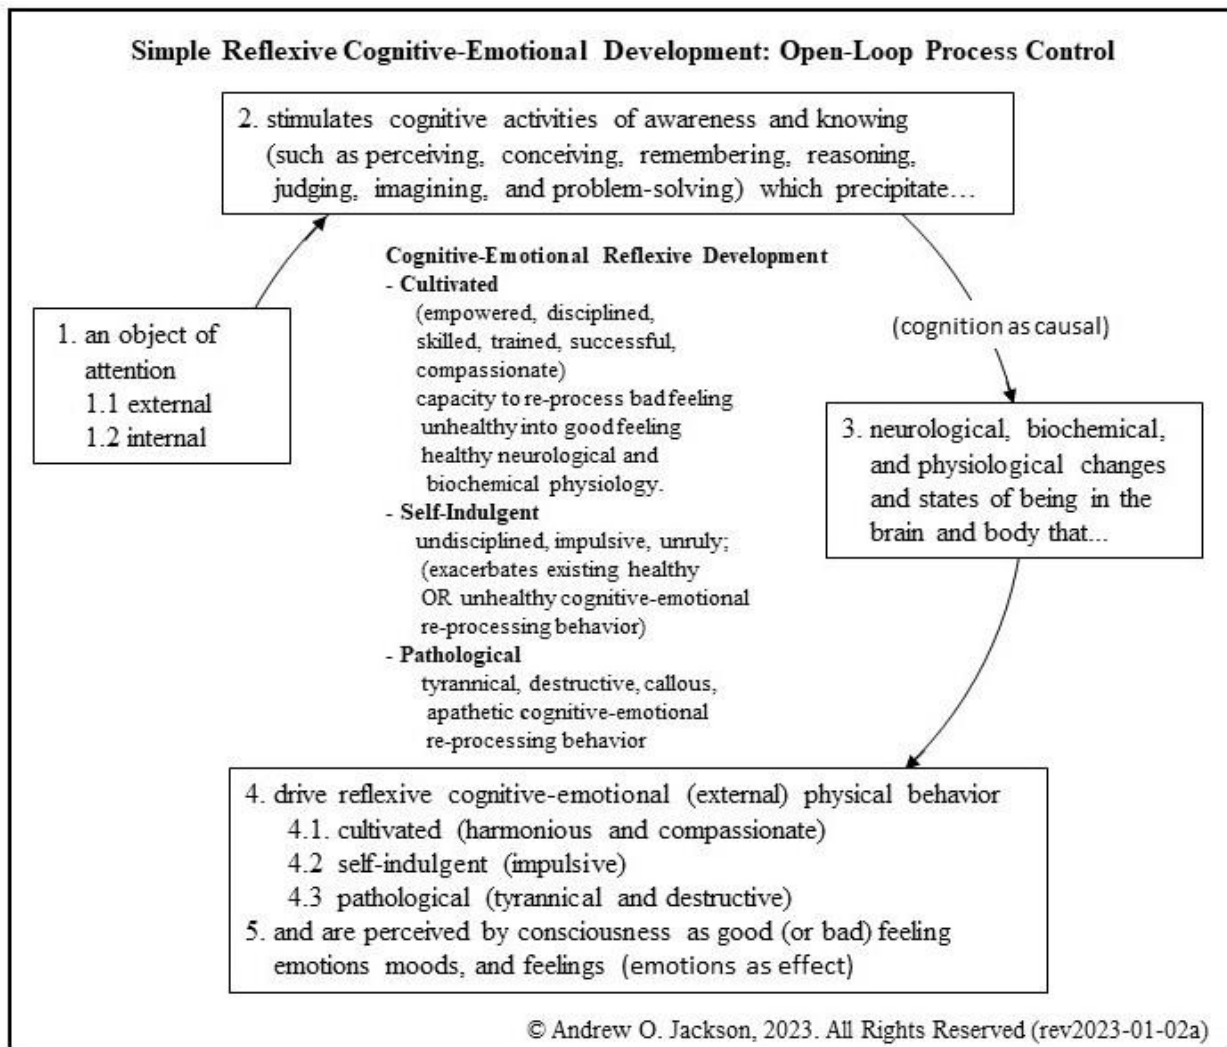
Simple Reflexive Cognitive-Emotional Development: Open-Loop Process Control

2. stimulates cognitive activities of awareness and knowing (such as perceiving, conceiving, remembering, reasoning, judging, imagining, and problem-solving) which precipitate…

1. an object of attention
1.1 external
1.2 internal

Cognitive-Emotional Reflexive Development
- Cultivated
(empowered, disciplined, skilled, trained, successful, compassionate)
capacity to re-process bad feeling unhealthy into good feeling healthy neurological and biochemical physiology.
- Self-Indulgent
undisciplined, impulsive, unruly; (exacerbates existing healthy OR unhealthy cognitive-emotional re-processing behavior)
- Pathological
tyrannical, destructive, callous, apathetic cognitive-emotional re-processing behavior

(cognition as causal)

3. neurological, biochemical, and physiological changes and states of being in the brain and body that...

4. drive reflexive cognitive-emotional (external) physical behavior
4.1. cultivated (harmonious and compassionate)
4.2 self-indulgent (impulsive)
4.3 pathological (tyrannical and destructive)
5. and are perceived by consciousness as good (or bad) feeling emotions moods, and feelings (emotions as effect)

© Andrew O. Jackson, 2023. All Rights Reserved (rev2023-01-02a)